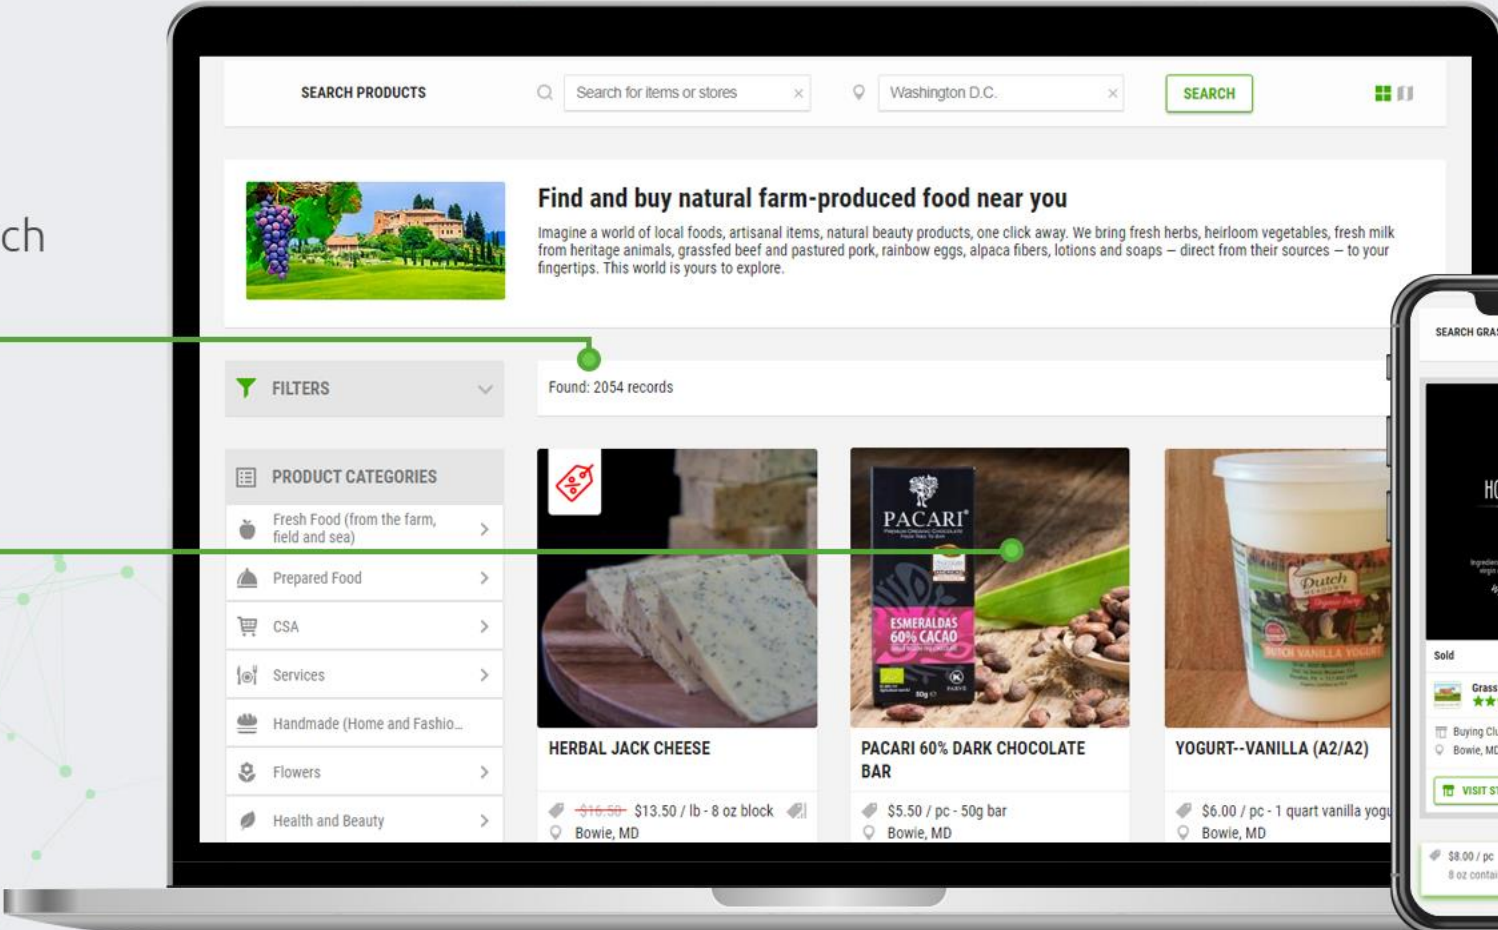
ch

SEARCH PRODUCTS

Search for items or stores ×

Washington D.C. ×

SEARCH

Find and buy natural farm-produced food near you

Imagine a world of local foods, artisanal items, natural beauty products, one click away. We bring fresh herbs, heirloom vegetables, fresh milk from heritage animals, grassfed beef and pastured pork, rainbow eggs, alpaca fibers, lotions and soaps – direct from their sources – to your fingertips. This world is yours to explore.

FILTERS

Found: 2054 records

PRODUCT CATEGORIES

Fresh Food (from the farm, field and sea)

Prepared Food

CSA

Services

Handmade (Home and Fashio...

Flowers

Health and Beauty

PACARI

ESMERALDAS 60% CACAO

Dutch

HERBAL JACK CHEESE

~~$16.50~~ $13.50 / lb - 8 oz block

Bowie, MD

PACARI 60% DARK CHOCOLATE BAR

$5.50 / pc - 50g bar

Bowie, MD

YOGURT--VANILLA (A2/A2)

$6.00 / pc - 1 quart vanilla yogu

Bowie, MD

SEARCH GRA

HO

Sold

Grass

Buying Cl

Bowie, MD

VISIT S

$8.00 / pc

8 oz conta